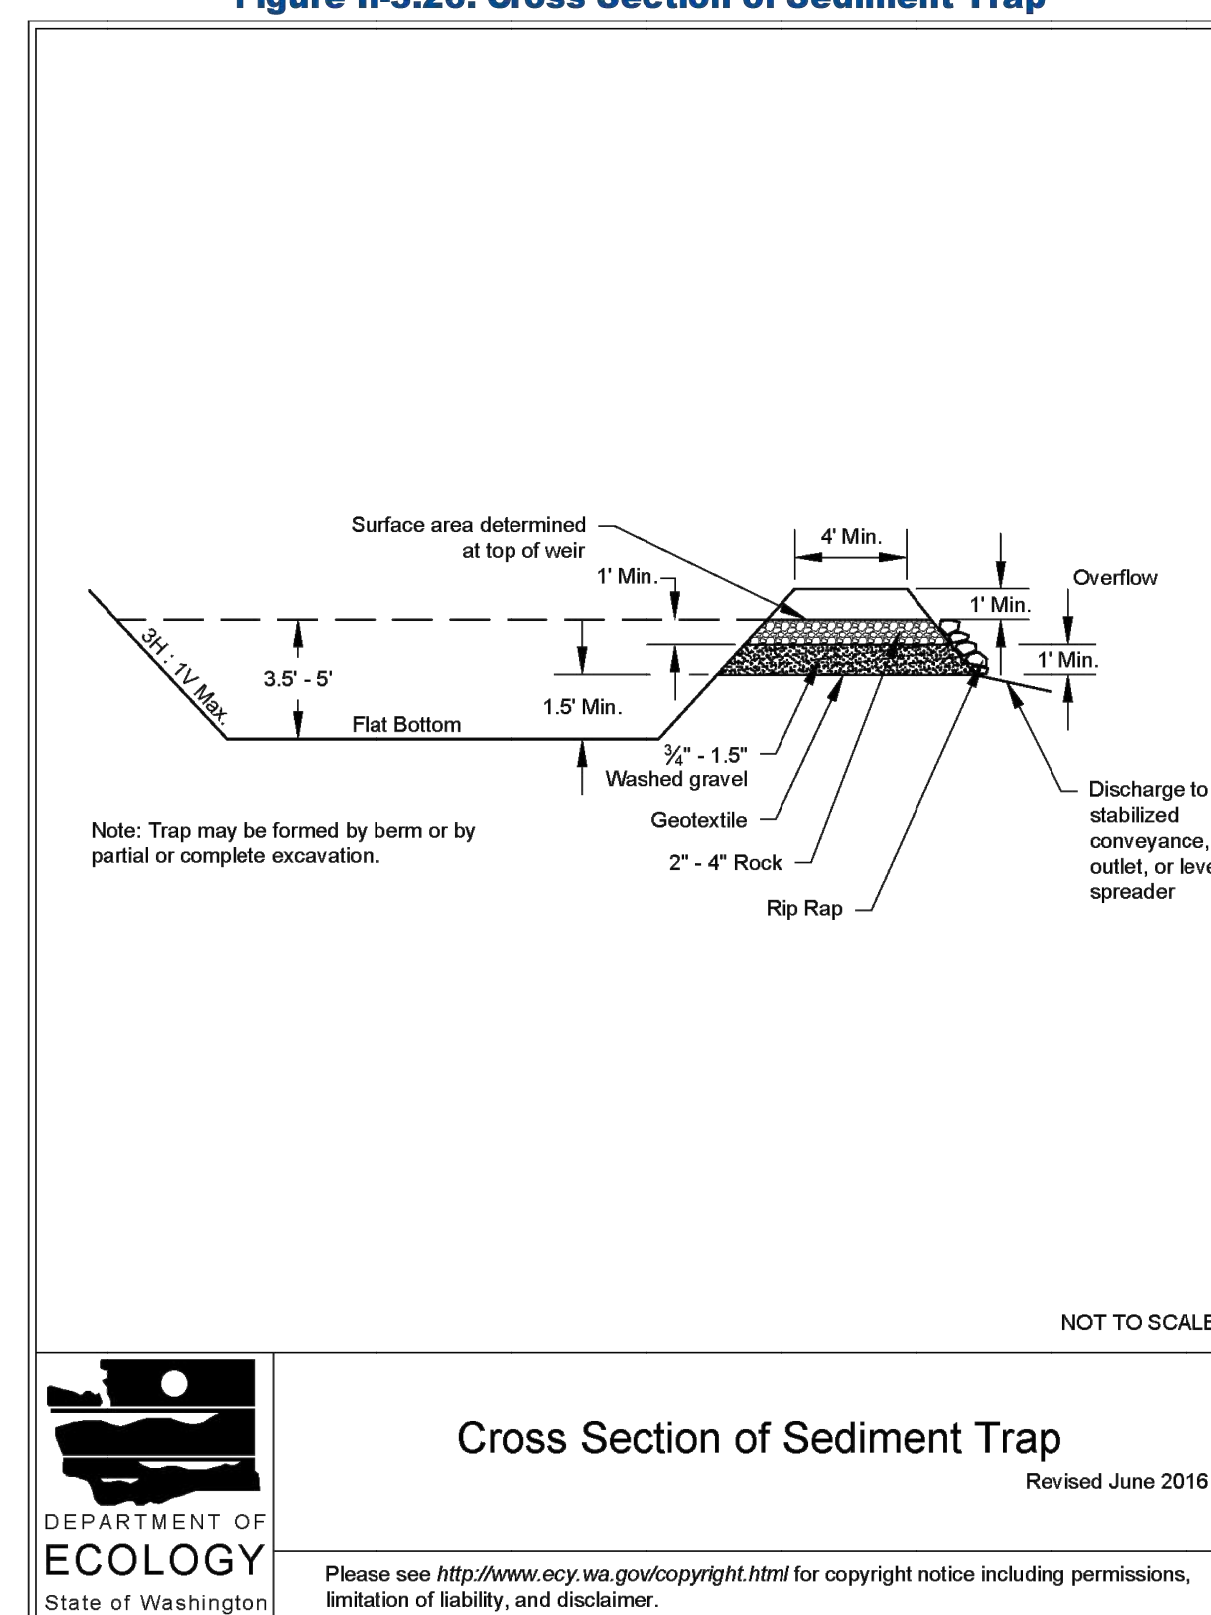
Figure II-3.26: Cross Section of Sediment Trap

Surface area determined at top of weir

4' Min.

1' Min.

1' Min.

Overflow

1' Min.

3H : 1V Max.

3.5' - 5'

1.5' Min.

Flat Bottom

$\frac{3}{4}$" - 1.5" Washed gravel

Geotextile

2" - 4" Rock

Rip Rap

Discharge to stabilized conveyance, outlet, or leve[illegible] spreader

Note: Trap may be formed by berm or by partial or complete excavation.

NOT TO SCAL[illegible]

DEPARTMENT OF
ECOLOGY
State of Washington

Cross Section of Sediment Trap

Revised June 2016

Please see *http://www.ecy.wa.gov/copyright.html* for copyright notice including permissions, limitation of liability, and disclaimer.